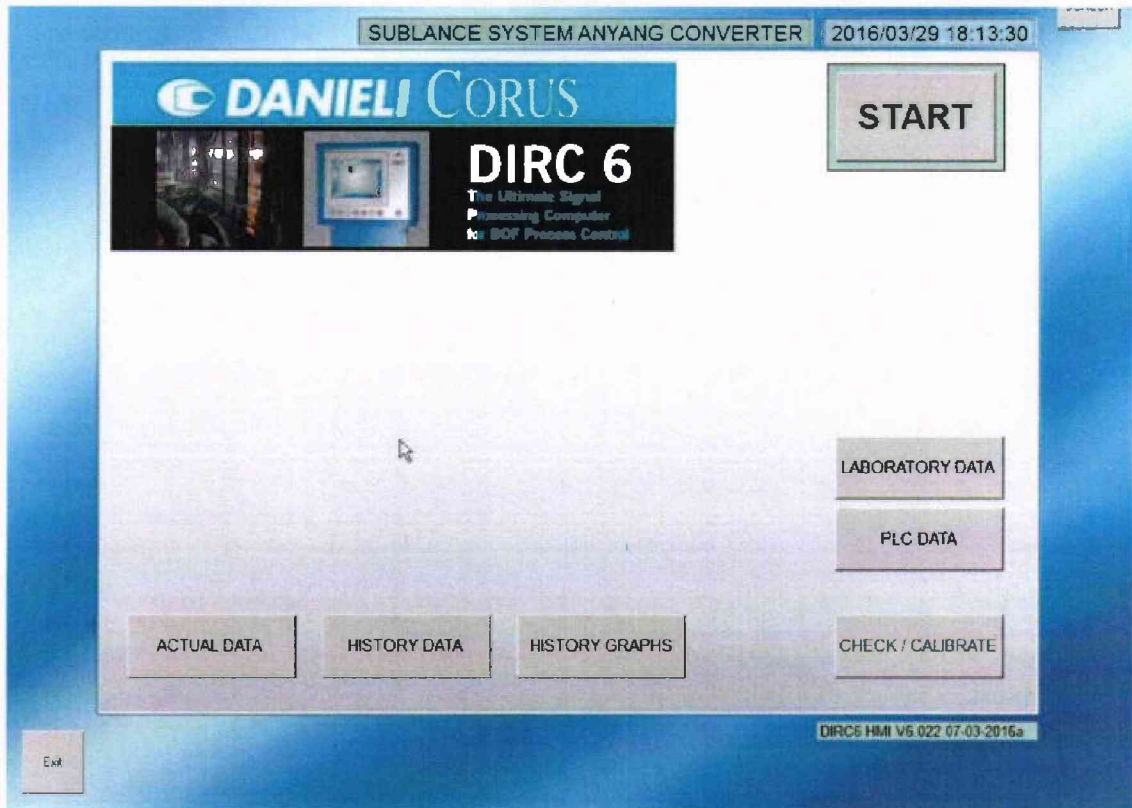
SUBLANCE SYSTEM ANYANG CONVERTER

2016/03/29 18:13:30

DANIELI CORUS

DIRC 6

The Ultimate Signal Processing Computer for BOF Process Control

START

LABORATORY DATA

PLC DATA

ACTUAL DATA

HISTORY DATA

HISTORY GRAPHS

CHECK / CALIBRATE

DIRC6 HMI V6.022 07-03-2016a

Exit